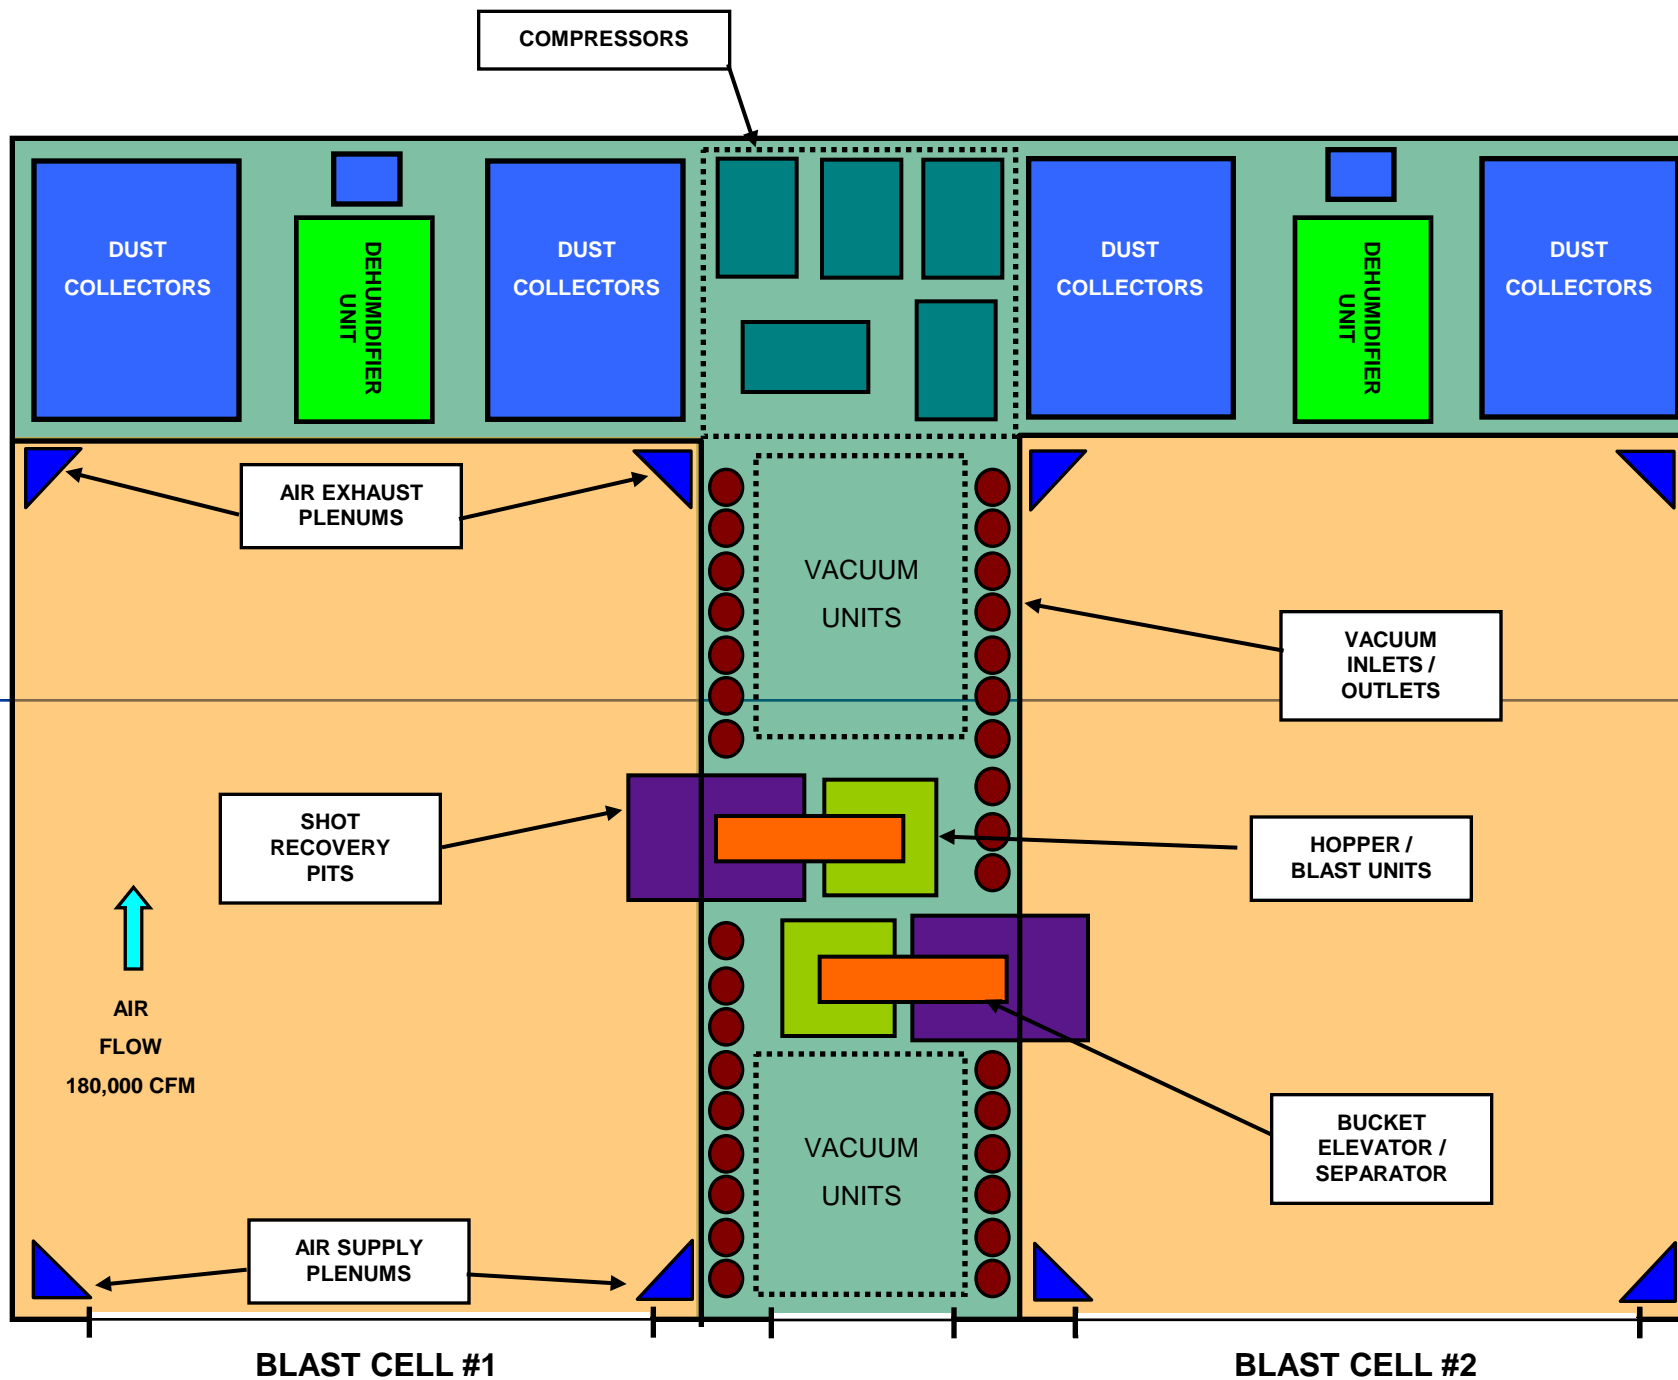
COMPRESSORS

DUST COLLECTORS

DEHUMIDIFIER UNIT

DUST COLLECTORS

DUST COLLECTORS

DEHUMIDIFIER UNIT

DUST COLLECTORS

AIR EXHAUST PLENUMS

VACUUM UNITS

VACUUM INLETS / OUTLETS

SHOT RECOVERY PITS

HOPPER / BLAST UNITS

AIR FLOW 180,000 CFM

BUCKET ELEVATOR / SEPARATOR

VACUUM UNITS

AIR SUPPLY PLENUMS

BLAST CELL #1

BLAST CELL #2